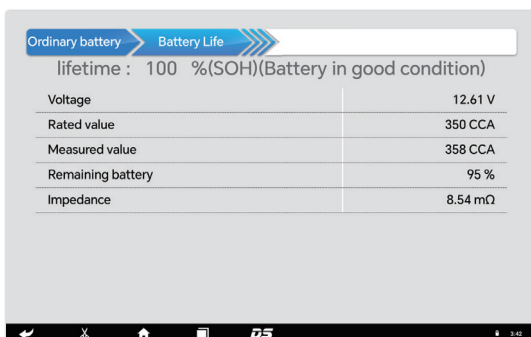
Ordinary battery
Battery Life

lifetime : 100 %(SOH)(Battery in good condition)

| Voltage | 12.61 V |
|---|---|
| Rated value | 350 CCA |
| Measured value | 358 CCA |
| Remaining battery | 95 % |
| Impedance | 8.54 mΩ |

3:42